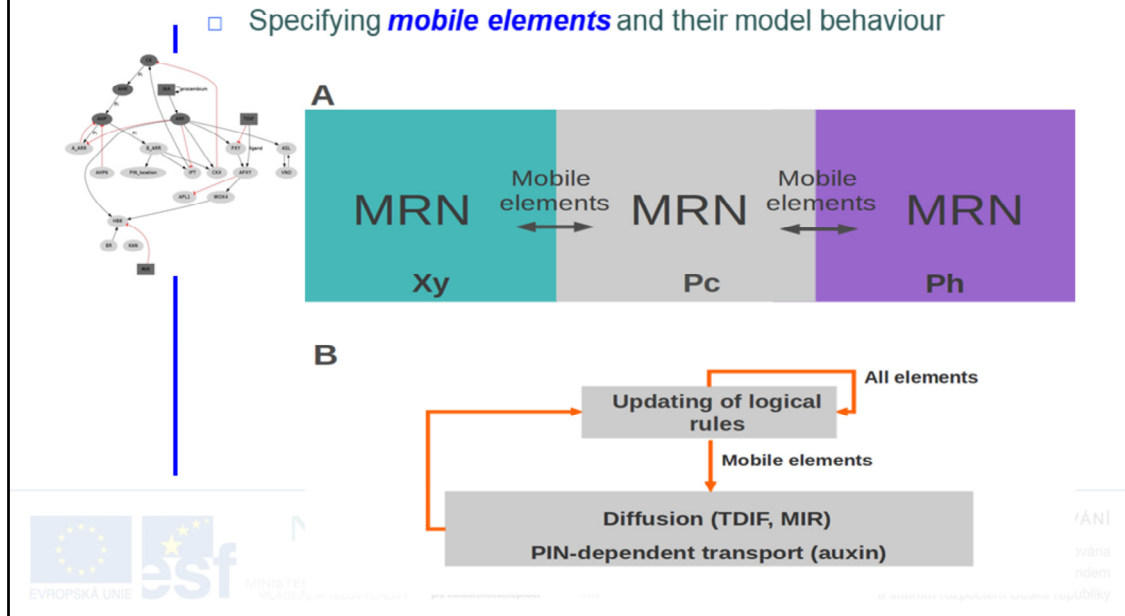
Specifying *mobile elements* and their model behaviour

CK

AHK

TDIF

procambium

AHP

ARR

A_ARR

B_ARR

PXY

ligand

AS1

AHP6

PIN_location

IPT

CK3

AP3Y

VND

APL2

WOX4

HB8

BR

KAN

MIR

A

MRN

Mobile elements

MRN

Mobile elements

MRN

Xy

Pc

Ph

B

Updating of logical rules

All elements

Mobile elements

Diffusion (TDIF, MIR)

PIN-dependent transport (auxin)

EVROPSKÁ UNIE

esf

MINISTE

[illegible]

ÁNÍ

ována

ndem

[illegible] republiky